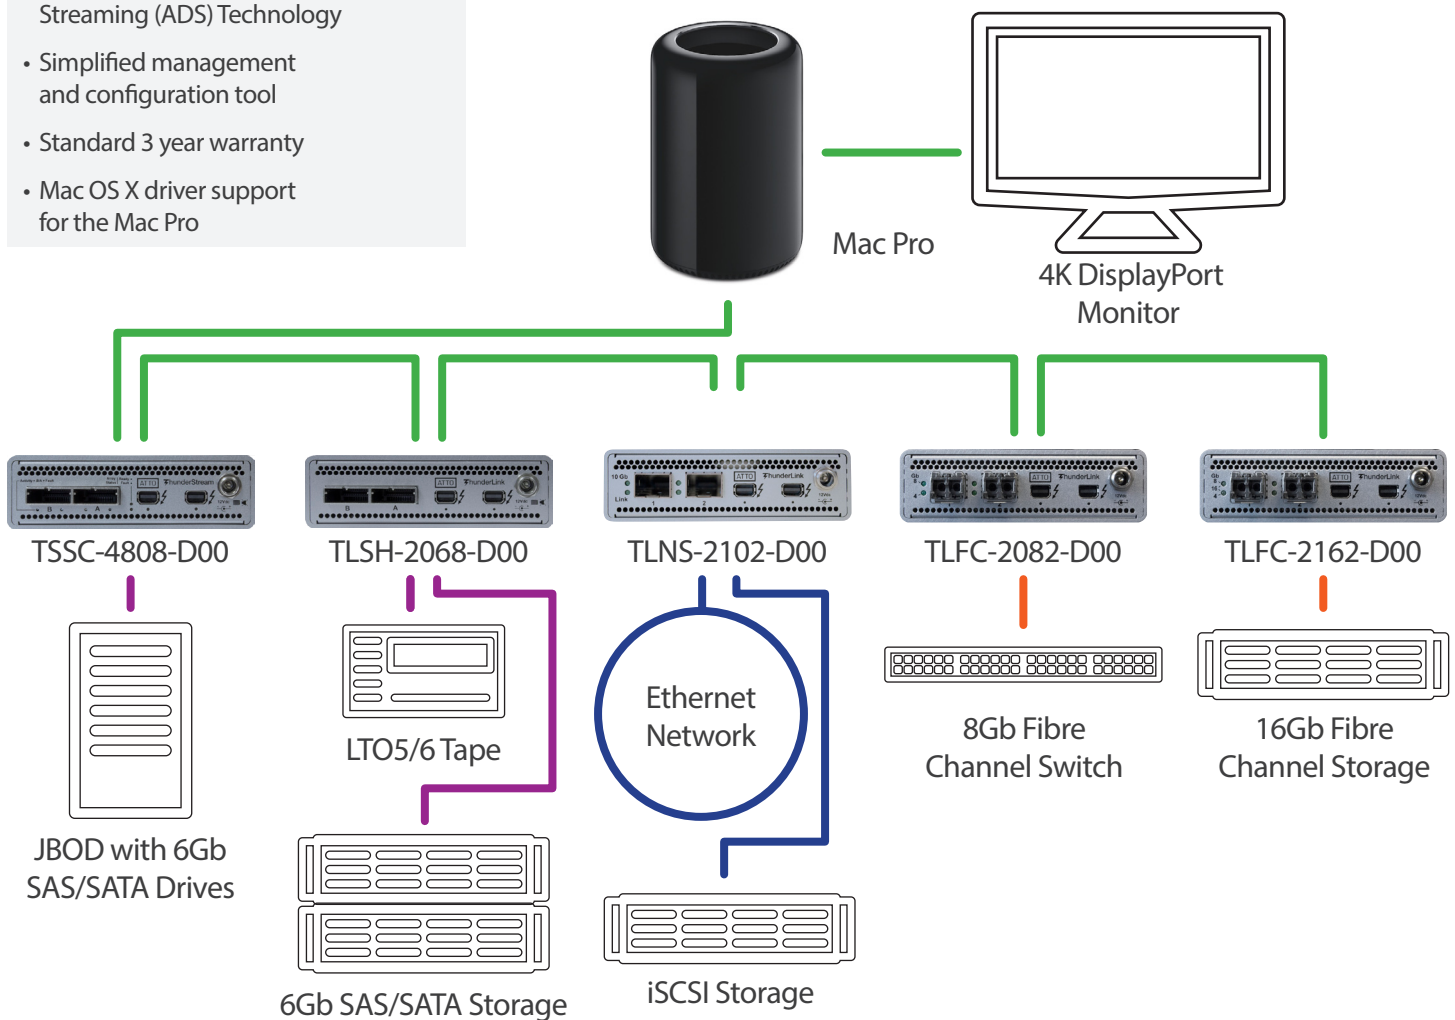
Streaming (ADS) Technology

• Simplified management and configuration tool

• Standard 3 year warranty

• Mac OS X driver support for the Mac Pro

Mac Pro

4K DisplayPort Monitor

TSSC-4808-D00

TLSH-2068-D00

TLNS-2102-D00

TLFC-2082-D00

TLFC-2162-D00

JBOD with 6Gb SAS/SATA Drives

LTO5/6 Tape

6Gb SAS/SATA Storage

Ethernet Network

iSCSI Storage

8Gb Fibre Channel Switch

16Gb Fibre Channel Storage